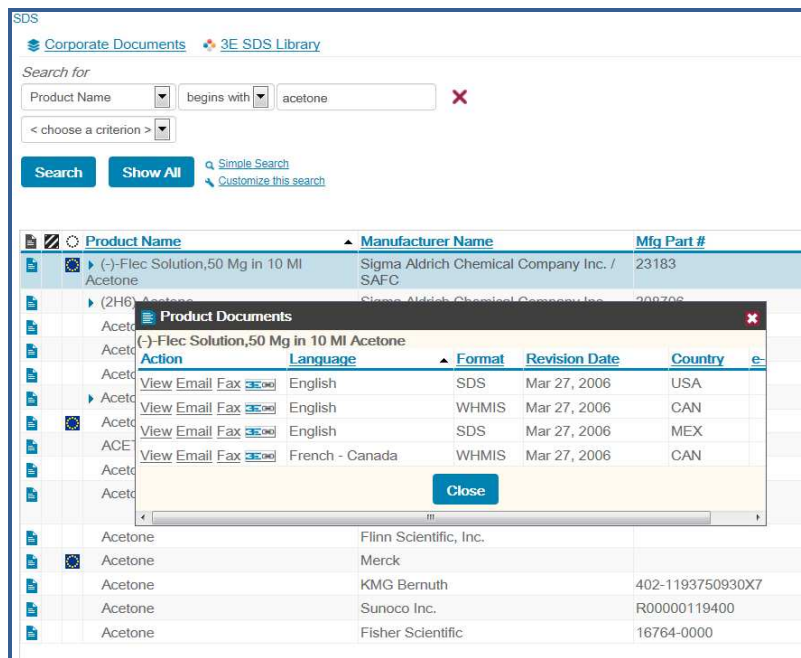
SDS

Corporate Documents 3E SDS Library

Search for

Product Name | begins with | acetone

< choose a criterion >

Search Show All Simple Search Customize this search

| Product Name | Manufacturer Name | Mfg Part # |
|---|---|---|
| (-)-Flec Solution,50 Mg in 10 Ml Acetone | Sigma Aldrich Chemical Company Inc. / SAFC | 23183 |
| (2H6) Acetone | Sigma Aldrich Chemical Company Inc. | 208706 |
| Aceto | | |
| Aceto | | |
| Aceto | | |
| Aceto | | |
| Aceto | | |
| ACET | | |
| Aceto | | |
| Aceto | | |
| Acetone | Flinn Scientific, Inc. | |
| Acetone | Merck | |
| Acetone | KMG Bernuth | 402-1193750930X7 |
| Acetone | Sunoco Inc. | R00000119400 |
| Acetone | Fisher Scientific | 16764-0000 |

Product Documents

(-)-Flec Solution,50 Mg in 10 Ml Acetone

| Action | Language | Format | Revision Date | Country | e- |
|---|---|---|---|---|---|
| View Email Fax | English | SDS | Mar 27, 2006 | USA | |
| View Email Fax | English | WHMIS | Mar 27, 2006 | CAN | |
| View Email Fax | English | SDS | Mar 27, 2006 | MEX | |
| View Email Fax | French - Canada | WHMIS | Mar 27, 2006 | CAN | |

Close